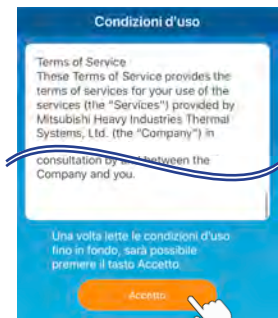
Condizioni d'uso

Terms of Service
These Terms of Service provides the terms of services for your use of the services (the "Services") provided by Mitsubishi Heavy Industries Thermal Systems, Ltd. (the "Company") in

consultation by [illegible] between the Company and you.

Una volta lette le condizioni d'uso fino in fondo, sarà possibile premere il tasto Accetto.

Accetto